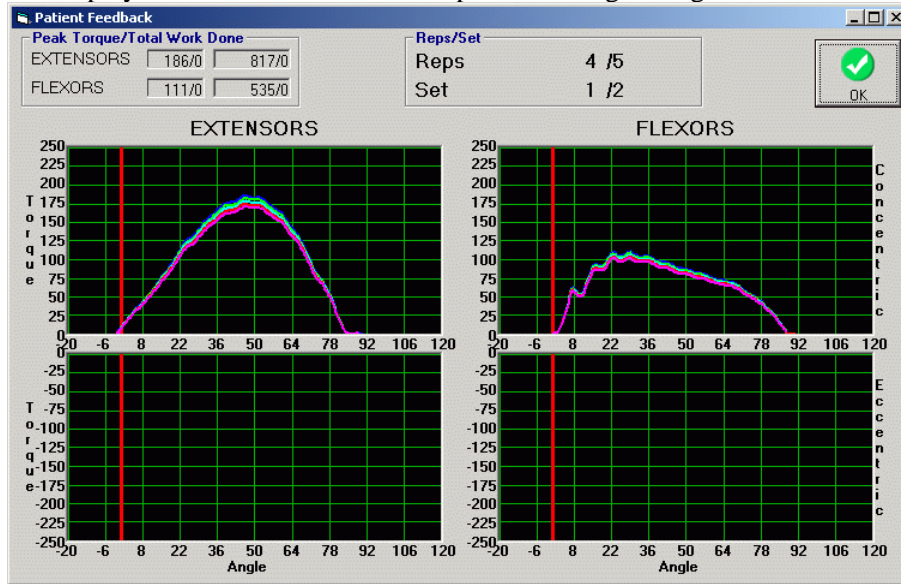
Patient Feedback

Peak Torque/Total Work Done

| | | |
|---|---|---|
| EXTENSORS | 186/0 | 817/0 |
| FLEXORS | 111/0 | 535/0 |

Reps/Set

Reps 4 /5

Set 1 /2

OK

EXTENSORS

FLEXORS

250 225 200 175 150 125 100 75 50 25 0

Torque

Concentric

-20 -6 8 22 36 50 64 78 92 106 120

0 -25 -50 -75 -100 -125 -150 -175 -200 -225 -250

Torque

Eccentric

-20 -6 8 22 36 50 64 78 92 106 120

Angle

Angle